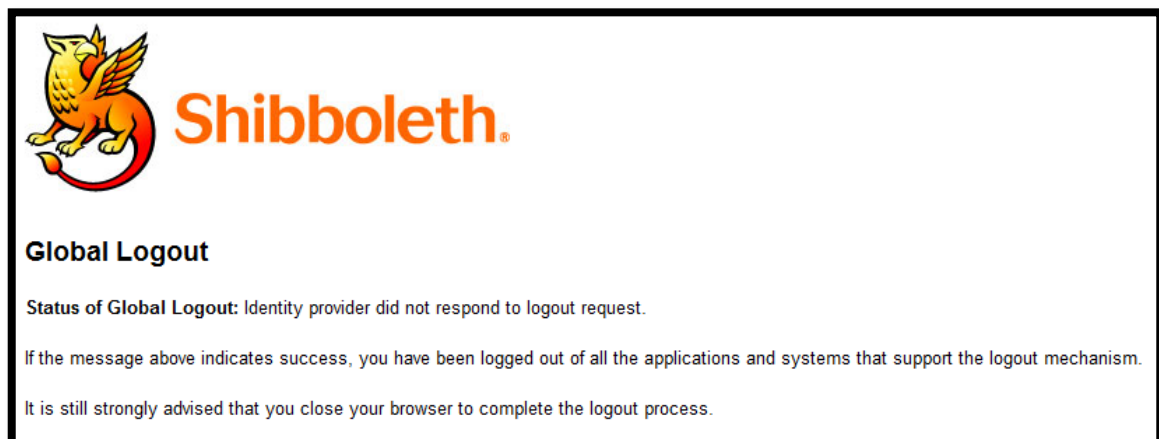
Shibboleth.

Global Logout

Status of Global Logout: Identity provider did not respond to logout request.

If the message above indicates success, you have been logged out of all the applications and systems that support the logout mechanism.

It is still strongly advised that you close your browser to complete the logout process.